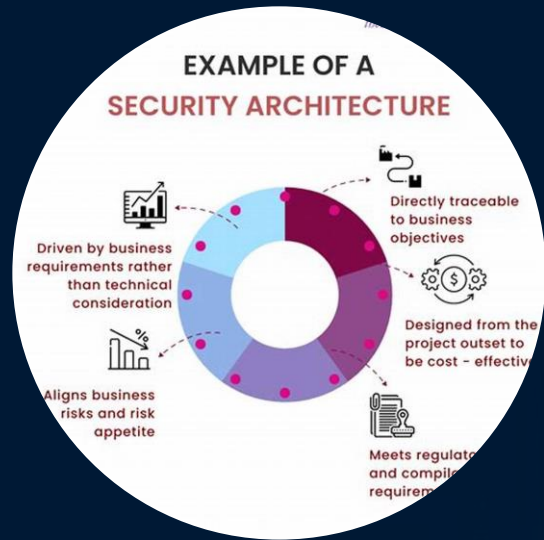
EXAMPLE OF A
SECURITY ARCHITECTURE

Directly traceable to business objectives

Designed from the project outset to be cost - effectiv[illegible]

Meets regulat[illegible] and compil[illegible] requirem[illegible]

Aligns business risks and risk appetite

Driven by business requirements rather than technical consideration

%